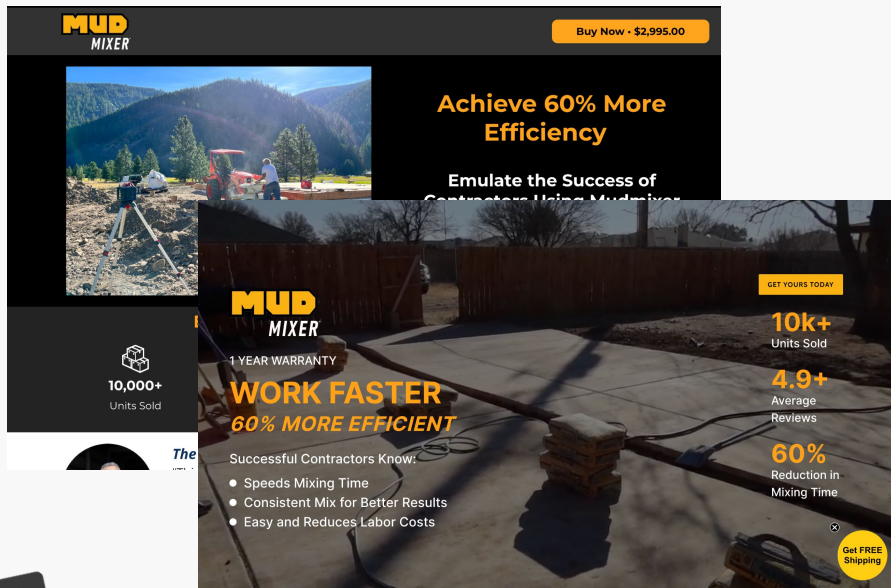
MUD MIXER

Buy Now • $2,995.00

Achieve 60% More Efficiency

Emulate the Success of Contractors Using Mudmixer

10,000+
Units Sold

The

MUD MIXER

1 YEAR WARRANTY

WORK FASTER

60% MORE EFFICIENT

Successful Contractors Know:

- Speeds Mixing Time
- Consistent Mix for Better Results
- Easy and Reduces Labor Costs

GET YOURS TODAY

10k+
Units Sold

4.9+
Average Reviews

60%
Reduction in Mixing Time

Get FREE Shipping